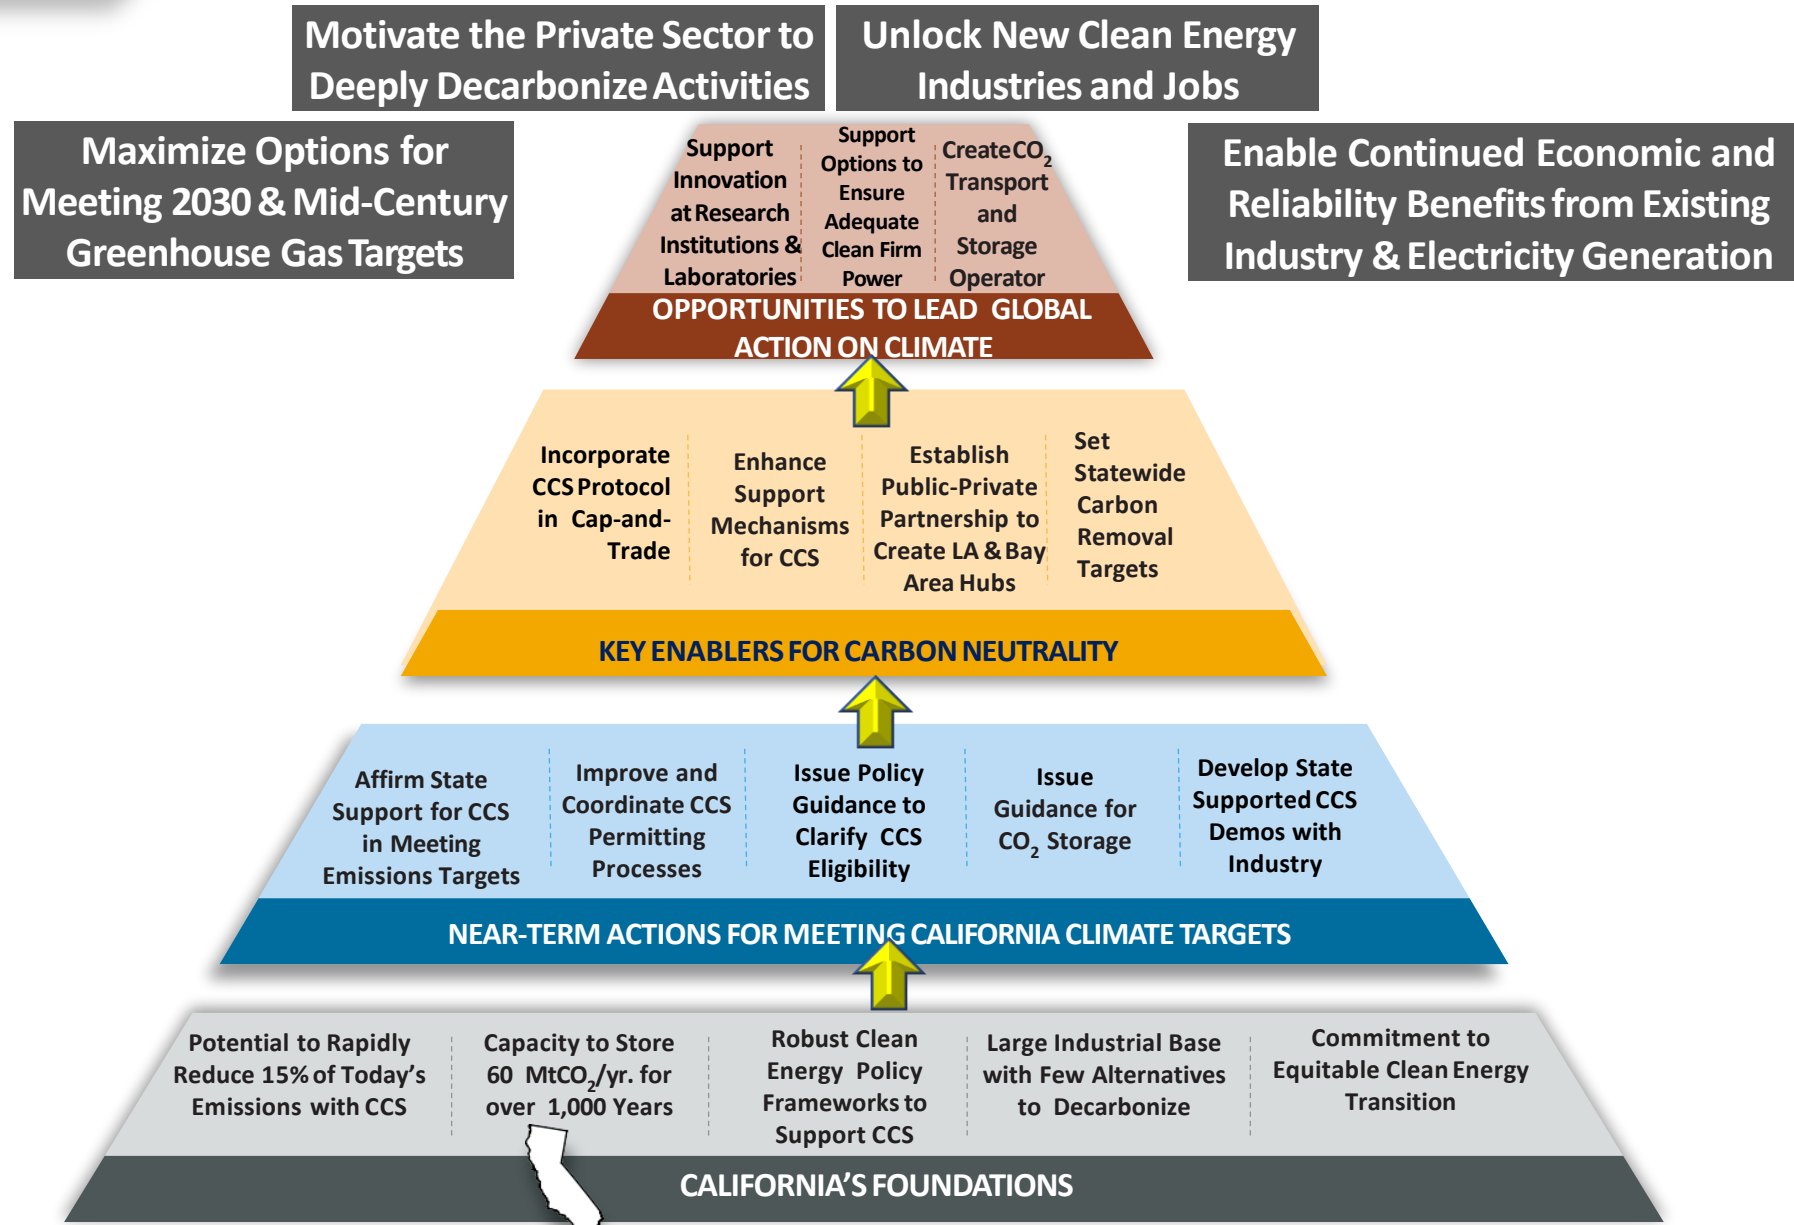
Motivate the Private Sector to Deeply Decarbonize Activities

Unlock New Clean Energy Industries and Jobs

Maximize Options for Meeting 2030 & Mid-Century Greenhouse Gas Targets

Enable Continued Economic and Reliability Benefits from Existing Industry & Electricity Generation

Support Innovation at Research Institutions & Laboratories

Support Options to Ensure Adequate Clean Firm Power

Create $CO_2$ Transport and Storage Operator

OPPORTUNITIES TO LEAD GLOBAL ACTION ON CLIMATE

Incorporate CCS Protocol in Cap-and-Trade

Enhance Support Mechanisms for CCS

Establish Public-Private Partnership to Create LA & Bay Area Hubs

Set Statewide Carbon Removal Targets

KEY ENABLERS FOR CARBON NEUTRALITY

Affirm State Support for CCS in Meeting Emissions Targets

Improve and Coordinate CCS Permitting Processes

Issue Policy Guidance to Clarify CCS Eligibility

Issue Guidance for $CO_2$ Storage

Develop State Supported CCS Demos with Industry

NEAR-TERM ACTIONS FOR MEETING CALIFORNIA CLIMATE TARGETS

Potential to Rapidly Reduce 15% of Today's Emissions with CCS

Capacity to Store 60 $MtCO_2$/yr. for over 1,000 Years

Robust Clean Energy Policy Frameworks to Support CCS

Large Industrial Base with Few Alternatives to Decarbonize

Commitment to Equitable Clean Energy Transition

CALIFORNIA'S FOUNDATIONS